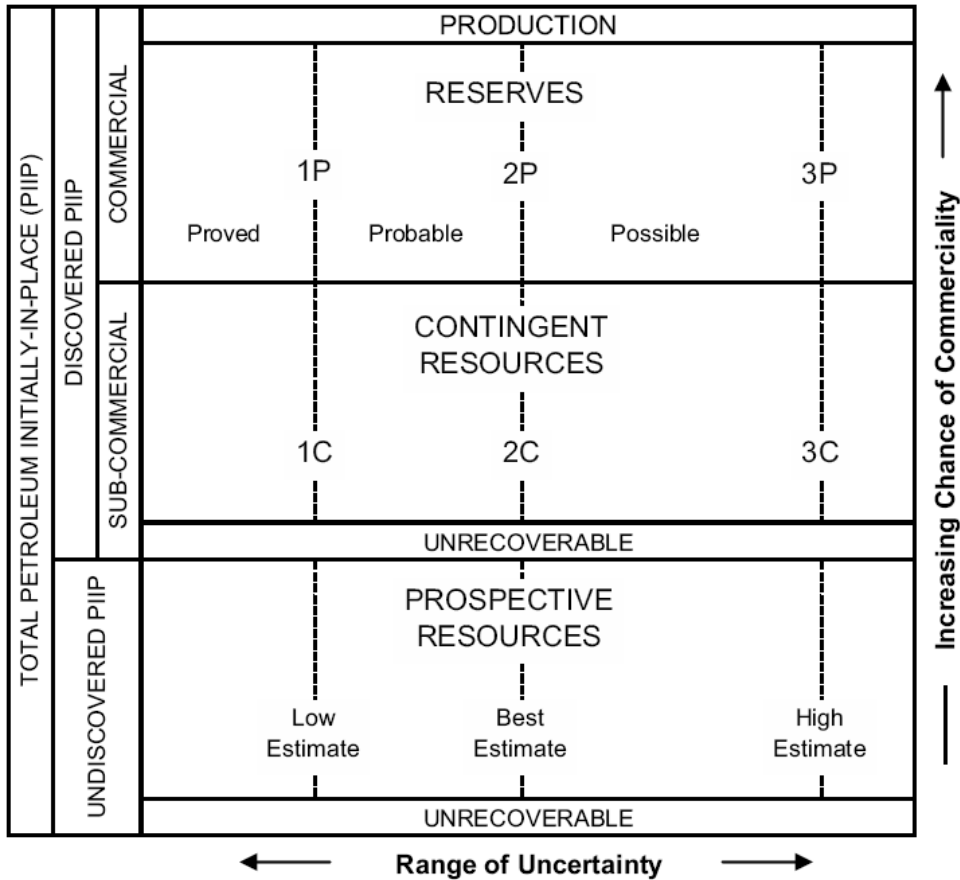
TOTAL PETROLEUM INITIALLY-IN-PLACE (PIIP)

DISCOVERED PIIP

COMMERCIAL

PRODUCTION

RESERVES

1P

2P

3P

Proved

Probable

Possible

SUB-COMMERCIAL

CONTINGENT RESOURCES

1C

2C

3C

UNRECOVERABLE

UNDISCOVERED PIIP

PROSPECTIVE RESOURCES

Low Estimate

Best Estimate

High Estimate

UNRECOVERABLE

Range of Uncertainty

Increasing Chance of Commerciality